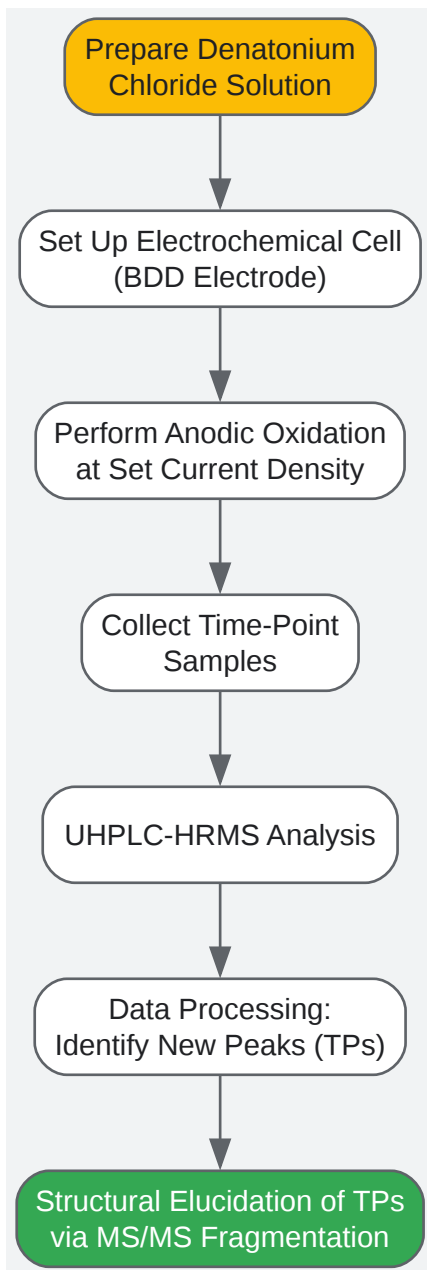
Prepare Denatonium Chloride Solution

Set Up Electrochemical Cell (BDD Electrode)

Perform Anodic Oxidation at Set Current Density

Collect Time-Point Samples

UHPLC-HRMS Analysis

Data Processing: Identify New Peaks (TPs)

Structural Elucidation of TPs via MS/MS Fragmentation